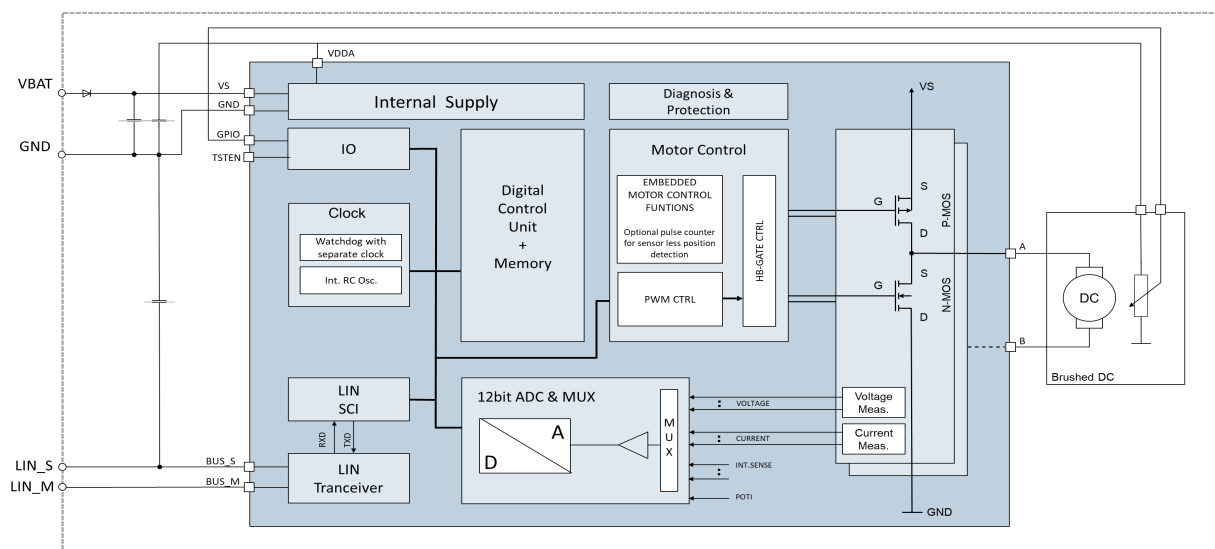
VBAT
GND
LIN_S
LIN_M
VDDA
VS
GND
GPIO
TSTEN
Internal Supply
Diagnosis & Protection
VS
IO
Digital Control Unit + Memory
Motor Control
EMBEDDED MOTOR CONTROL FUNTIONS
Optional pulse counter for sensor less position detection
HB-GATE CTRL
PWM CTRL
Clock
Watchdog with separate clock
Int. RC Osc.
G
S
D
P-MOS
G
S
D
N-MOS
A
B
DC
Brushed DC
LIN SCI
RXD
TXD
LIN Tranceiver
BUS_S
BUS_M
12bit ADC & MUX
A
D
MUX
VOLTAGE
CURRENT
INT.SENSE
POTI
Voltage Meas.
Current Meas.
GND